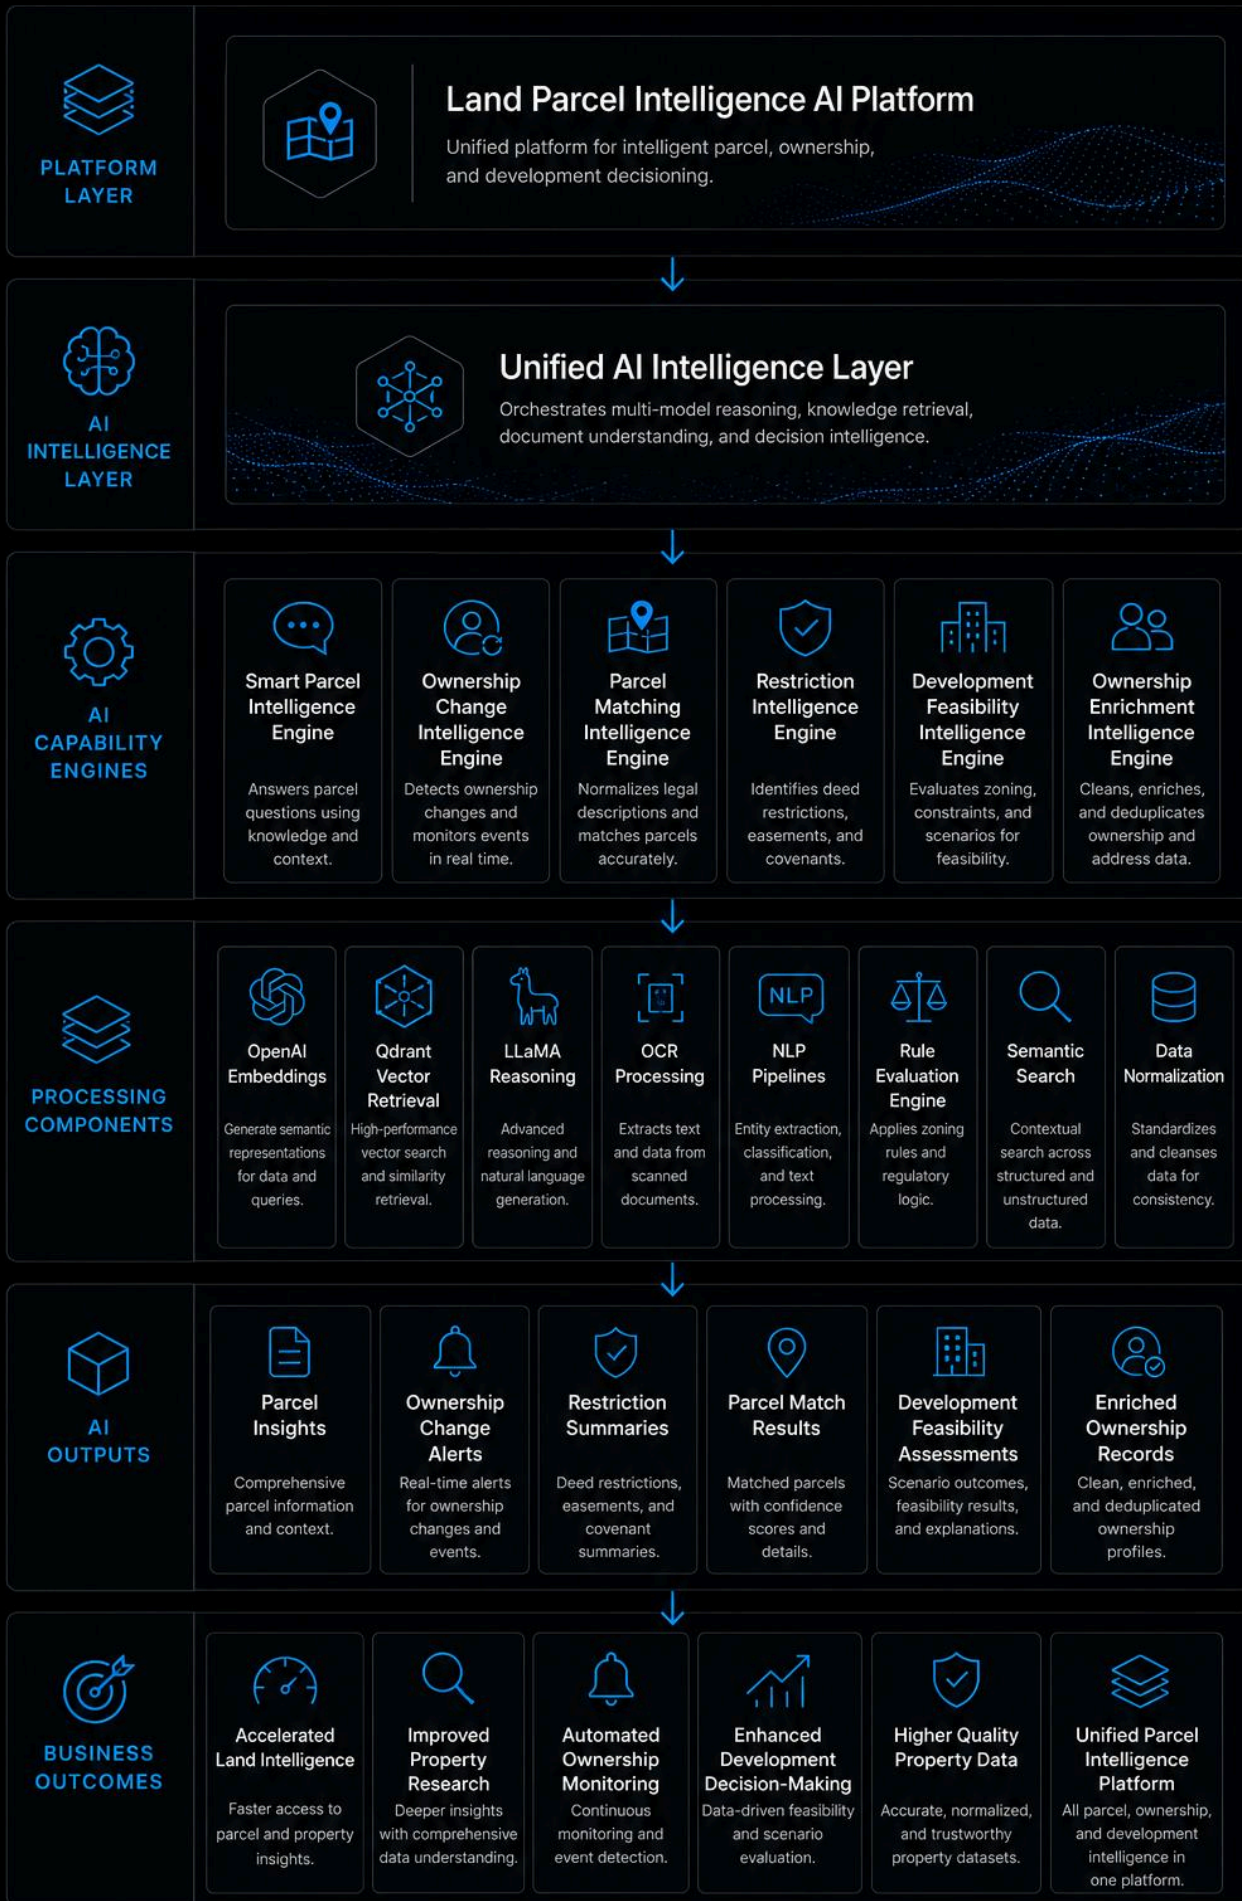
PLATFORM LAYER

Land Parcel Intelligence AI Platform

Unified platform for intelligent parcel, ownership, and development decisioning.

AI INTELLIGENCE LAYER

Unified AI Intelligence Layer

Orchestrates multi-model reasoning, knowledge retrieval, document understanding, and decision intelligence.

AI CAPABILITY ENGINES

Smart Parcel Intelligence Engine

Answers parcel questions using knowledge and context.

Ownership Change Intelligence Engine

Detects ownership changes and monitors events in real time.

Parcel Matching Intelligence Engine

Normalizes legal descriptions and matches parcels accurately.

Restriction Intelligence Engine

Identifies deed restrictions, easements, and covenants.

Development Feasibility Intelligence Engine

Evaluates zoning, constraints, and scenarios for feasibility.

Ownership Enrichment Intelligence Engine

Cleans, enriches, and deduplicates ownership and address data.

PROCESSING COMPONENTS

OpenAI Embeddings

Generate semantic representations for data and queries.

Qdrant Vector Retrieval

High-performance vector search and similarity retrieval.

LLaMA Reasoning

Advanced reasoning and natural language generation.

OCR Processing

Extracts text and data from scanned documents.

NLP

NLP Pipelines

Entity extraction, classification, and text processing.

Rule Evaluation Engine

Applies zoning rules and regulatory logic.

Semantic Search

Contextual search across structured and unstructured data.

Data Normalization

Standardizes and cleanses data for consistency.

AI OUTPUTS

Parcel Insights

Comprehensive parcel information and context.

Ownership Change Alerts

Real-time alerts for ownership changes and events.

Restriction Summaries

Deed restrictions, easements, and covenant summaries.

Parcel Match Results

Matched parcels with confidence scores and details.

Development Feasibility Assessments

Scenario outcomes, feasibility results, and explanations.

Enriched Ownership Records

Clean, enriched, and deduplicated ownership profiles.

BUSINESS OUTCOMES

Accelerated Land Intelligence

Faster access to parcel and property insights.

Improved Property Research

Deeper insights with comprehensive data understanding.

Automated Ownership Monitoring

Continuous monitoring and event detection.

Enhanced Development Decision-Making

Data-driven feasibility and scenario evaluation.

Higher Quality Property Data

Accurate, normalized, and trustworthy property datasets.

Unified Parcel Intelligence Platform

All parcel, ownership, and development intelligence in one platform.